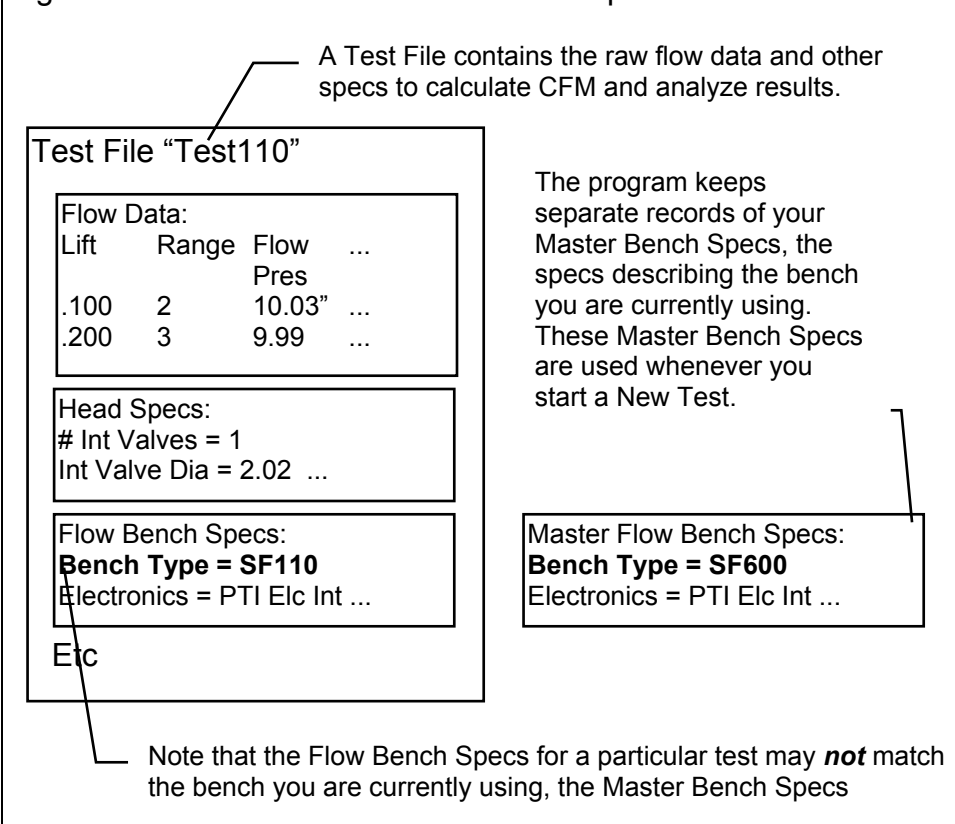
A Test File contains the raw flow data and other specs to calculate CFM and analyze results.

Test File "Test110"

Flow Data:

| Lift | Range | Flow Pres | ... |
|---|---|---|---|
| .100 | 2 | 10.03" | ... |
| .200 | 3 | 9.99 | ... |

Head Specs:
# Int Valves = 1
Int Valve Dia = 2.02 ...

Flow Bench Specs:
**Bench Type = SF110**
Electronics = PTI Elc Int ...

Etc

The program keeps separate records of your Master Bench Specs, the specs describing the bench you are currently using. These Master Bench Specs are used whenever you start a New Test.

Master Flow Bench Specs:
**Bench Type = SF600**
Electronics = PTI Elc Int ...

Note that the Flow Bench Specs for a particular test may ***not*** match the bench you are currently using, the Master Bench Specs